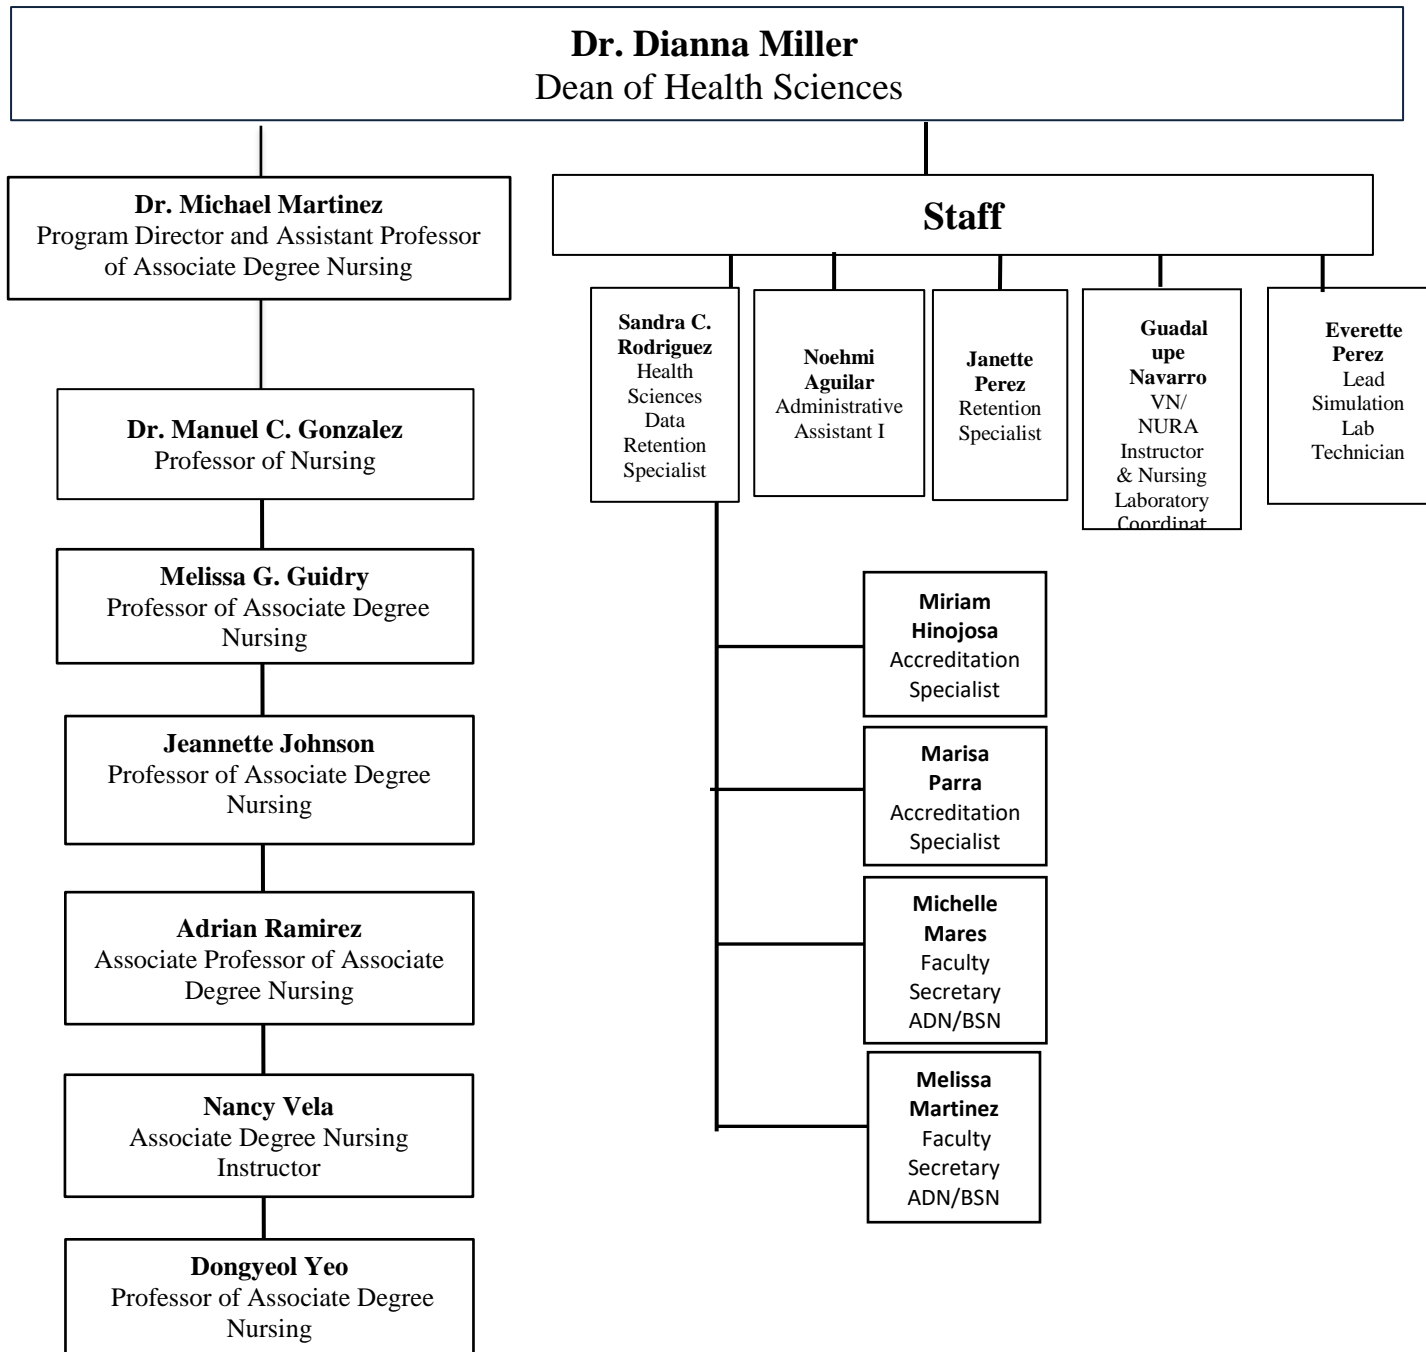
**Dr. Dianna Miller**
Dean of Health Sciences

**Dr. Michael Martinez**
Program Director and Assistant Professor of Associate Degree Nursing

**Dr. Manuel C. Gonzalez**
Professor of Nursing

**Melissa G. Guidry**
Professor of Associate Degree Nursing

**Jeannette Johnson**
Professor of Associate Degree Nursing

**Adrian Ramirez**
Associate Professor of Associate Degree Nursing

**Nancy Vela**
Associate Degree Nursing Instructor

**Dongyeol Yeo**
Professor of Associate Degree Nursing

**Staff**

**Sandra C. Rodriguez**
Health Sciences Data Retention Specialist

**Noehmi Aguilar**
Administrative Assistant I

**Janette Perez**
Retention Specialist

**Guadalupe Navarro**
VN/ NURA Instructor & Nursing Laboratory Coordinat

**Everette Perez**
Lead Simulation Lab Technician

**Miriam Hinojosa**
Accreditation Specialist

**Marisa Parra**
Accreditation Specialist

**Michelle Mares**
Faculty Secretary ADN/BSN

**Melissa Martinez**
Faculty Secretary ADN/BSN